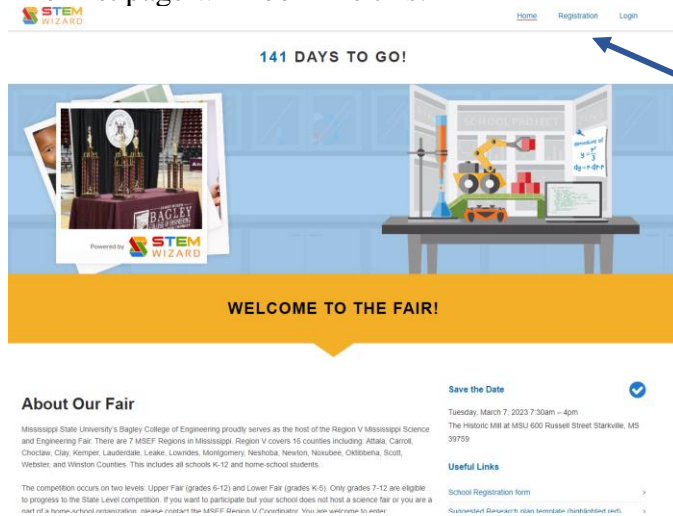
STEM WIZARD

Home Registration Login

141 DAYS TO GO!

BAGLEY

Powered by STEM WIZARD

SCHOOL PROJECT

$y = \frac{x^2}{3}$

$dy = dr \cdot r$

WELCOME TO THE FAIR!

About Our Fair

Mississippi State University's Bagley College of Engineering proudly serves as the host of the Region V Mississippi Science and Engineering Fair. There are 7 MSEF Regions in Mississippi. Region V covers 16 counties including: Attala, Carroll, Choctaw, Clay, Kemper, Lauderdale, Leake, Lowndes, Montgomery, Neshoba, Newton, Noxubee, Oktibbeha, Scott, Webster, and Winston Counties. This includes all schools K-12 and home-school students.

The competition occurs on two levels: Upper Fair (grades 6-12) and Lower Fair (grades K-5). Only grades 7-12 are eligible to progress to the State Level competition. If you want to participate but your school does not host a science fair or you are a part of a home-school organization, please contact the MSEF Region V Coordinator. You are welcome to enter

Save the Date

Tuesday, March 7, 2023 7:30am – 4pm
The Historic Mill at MSU 600 Russell Street Starkville, MS 39759

Useful Links

School Registration form

Suggested Research plan template (highlighted red)